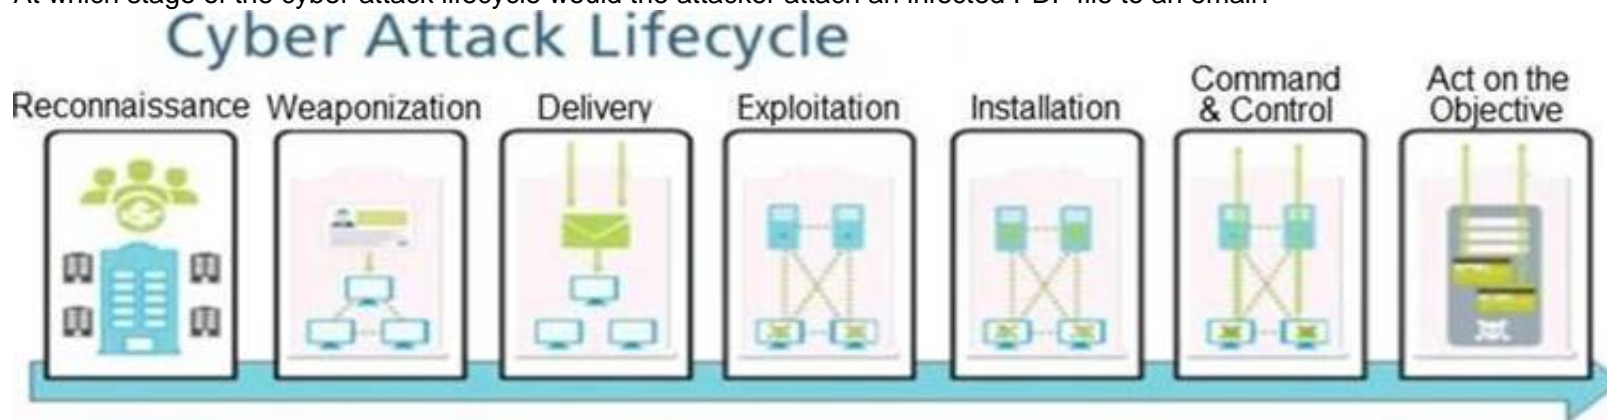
At which stage of the cyber attack lifecycle would the attacker attach an infected PDF file to an email?

Cyber Attack Lifecycle

Reconnaissance Weaponization Delivery Exploitation Installation Command & Control Act on the Objective